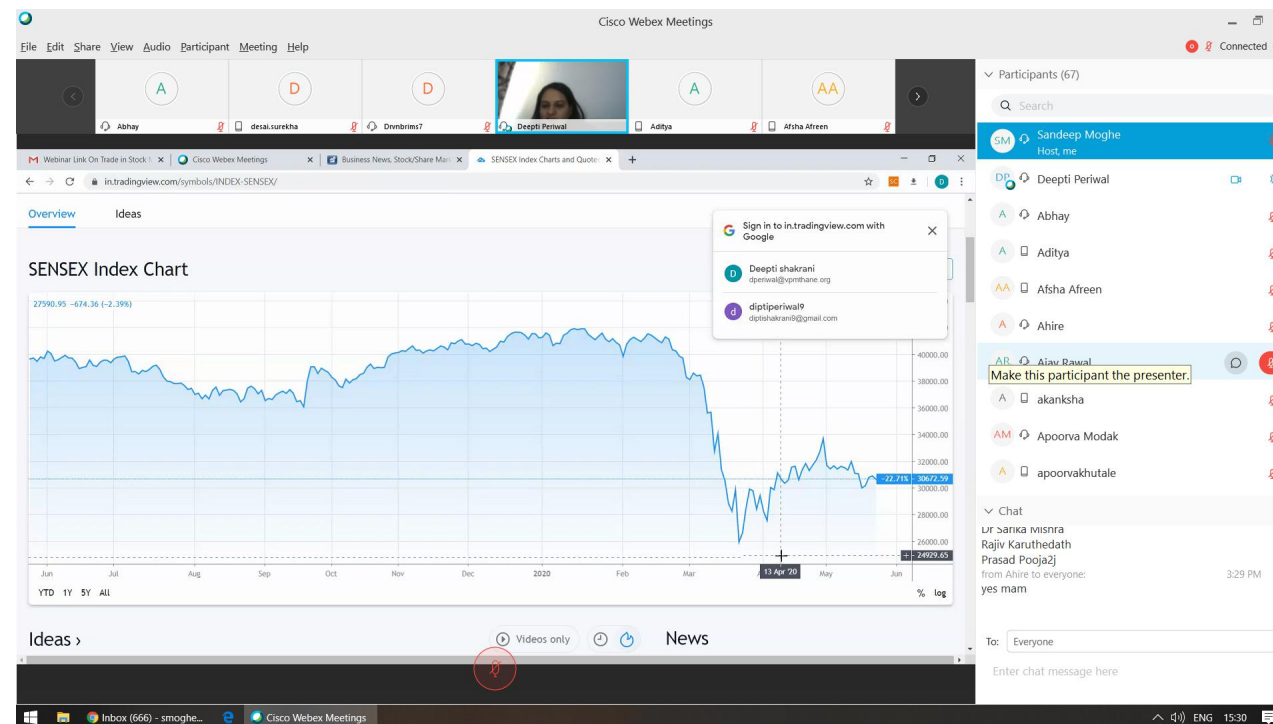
Cisco Webex Meetings

File Edit Share View Audio Participant Meeting Help

Connected

A Abhay
D desai.surekha
D Drvnbrims7
Deepti Periwal
A Aditya
AA Afsha Afreen

Webinar Link On Trade in Stock | Cisco Webex Meetings | Business News, Stock/Share Mar | SENSEX Index Charts and Quote

in.tradingview.com/symbols/INDEX-SENSEX/

Overview Ideas

SENSEX Index Chart

27590.95 −674.36 (−2.39%)

Sign in to in.tradingview.com with Google

Deepti shakrani
dperiwal@vpmthane.org

diptiperiwal9
diptishakrani9@gmail.com

40000.00
38000.00
36000.00
34000.00
32000.00
−22.71% 30672.59
30000.00
28000.00
26000.00
24929.65

Jun Jul Aug Sep Oct Nov Dec 2020 Feb Mar 13 Apr '20 May Jun

YTD 1Y 5Y All

% log

Ideas ›

Videos only

News

Participants (67)

Search

SM Sandeep Moghe
Host, me

DP Deepti Periwal

A Abhay

A Aditya

AA Afsha Afreen

A Ahire

AR Ajay Rawal

Make this participant the presenter.

A akanksha

AM Apoorva Modak

A apoorvakhutale

Chat

Dr Sarika Mishra
Rajiv Karuthedath
Prasad Pooja2j
from Ahire to everyone: 3:29 PM
yes mam

To: Everyone

Enter chat message here

Inbox (666) - smoghe...
Cisco Webex Meetings

ENG 15:30